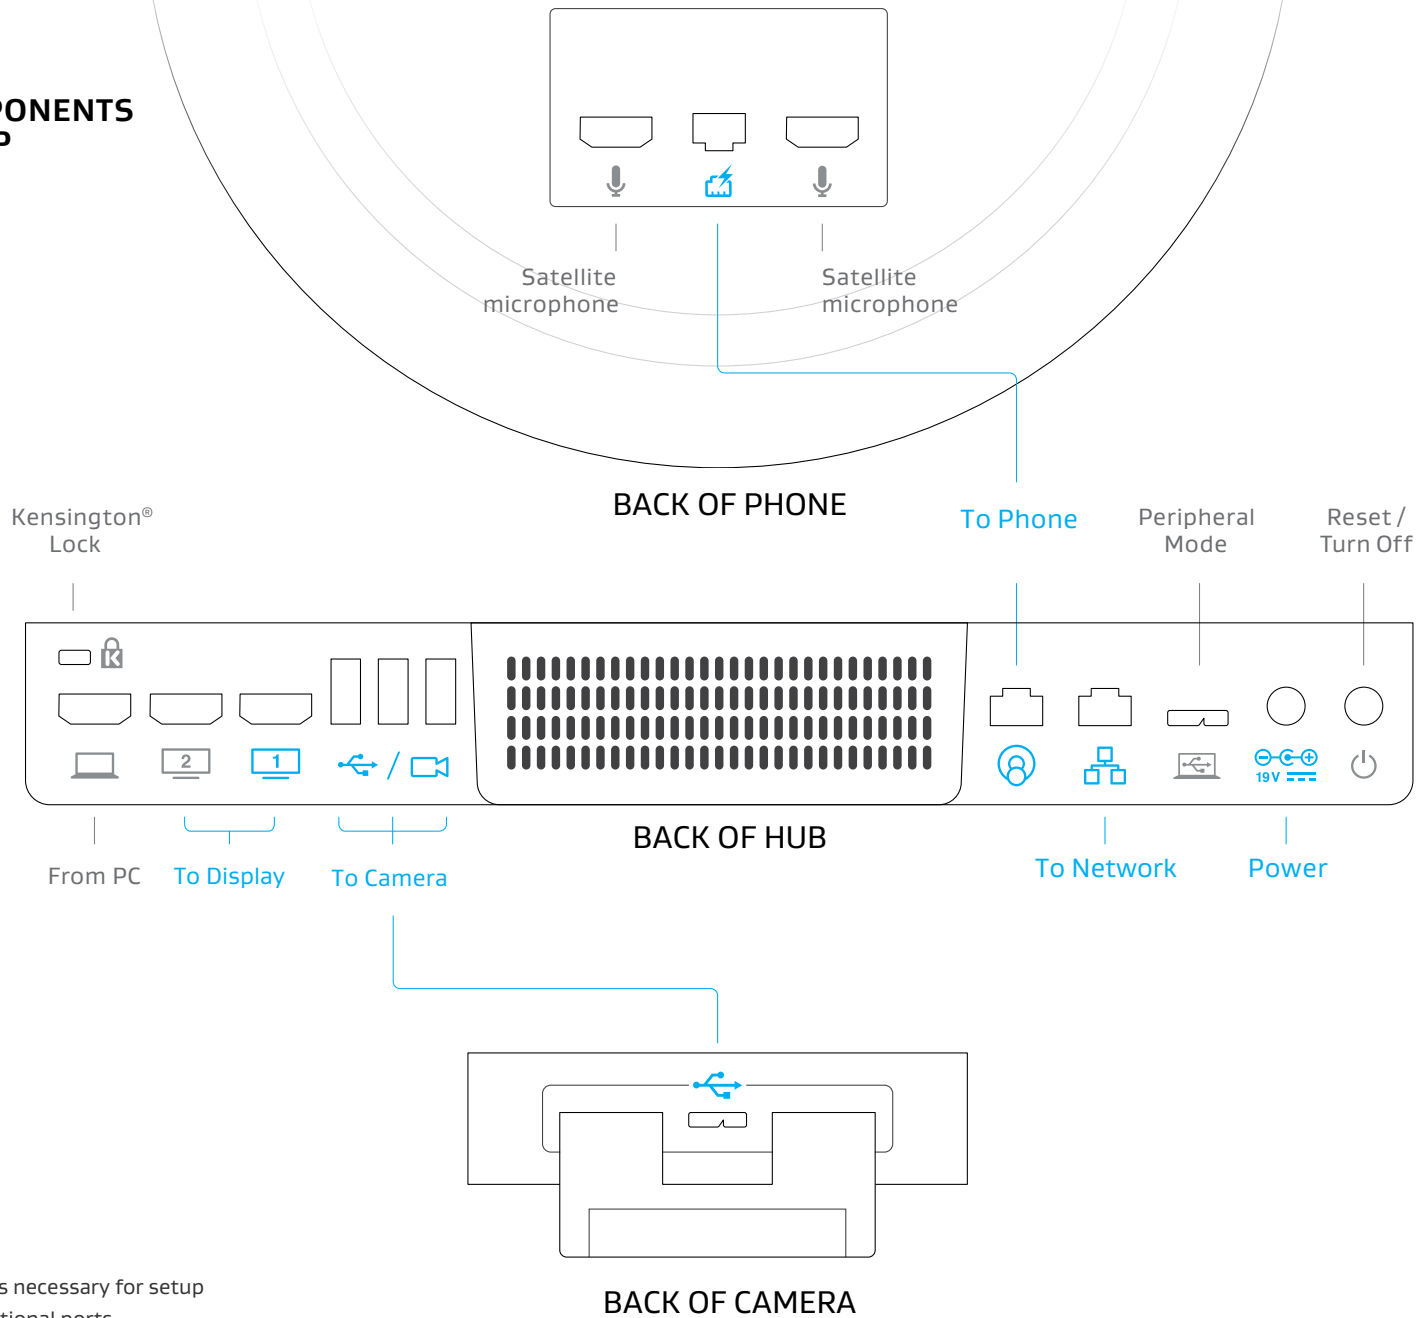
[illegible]ONENTS
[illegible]

Satellite microphone

Satellite microphone

BACK OF PHONE

Kensington® Lock

To Phone

Peripheral Mode

Reset / Turn Off

2

1

19V

BACK OF HUB

From PC

To Display

To Camera

To Network

Power

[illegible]s necessary for setup
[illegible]tional ports

BACK OF CAMERA